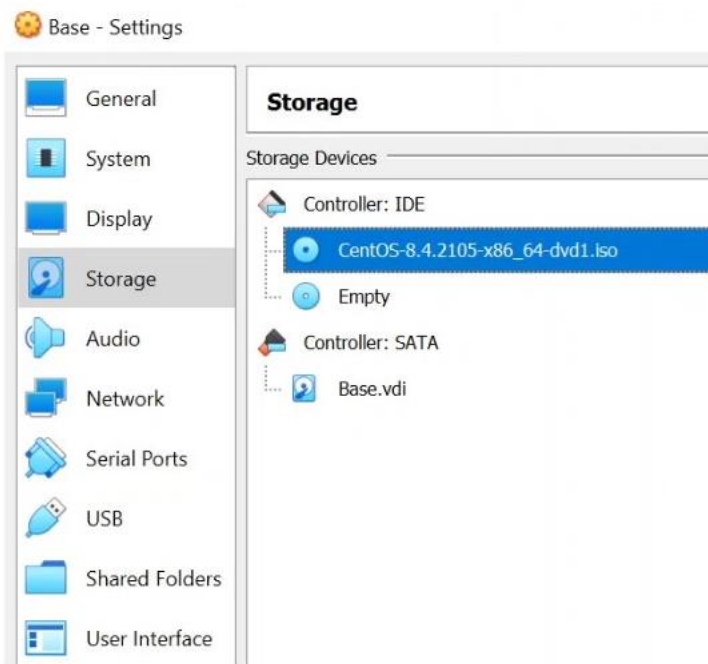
Base - Settings

General
System
Display
Storage
Audio
Network
Serial Ports
USB
Shared Folders
User Interface

Storage

Storage Devices

Controller: IDE
CentOS-8.4.2105-x86_64-dvd1.iso
Empty
Controller: SATA
Base.vdi